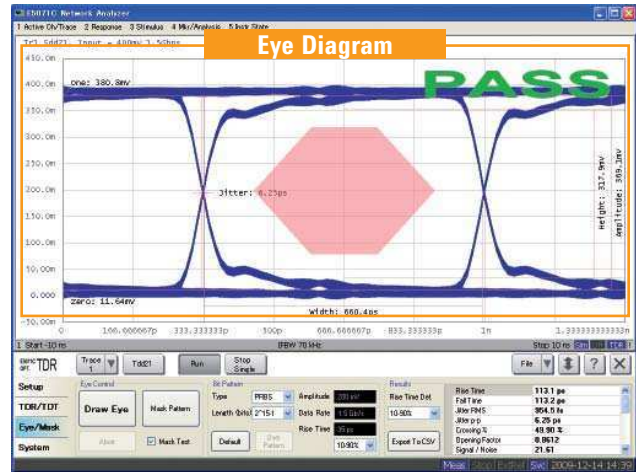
E5071C Network Analyzer
1 Active Ch/Trace 2 Response 3 Stimulus 4 Mkr/Analysis 5 Instr State
Tr1 Sdd21 Input = 400mV 2.5Gbps
Eye Diagram
450.0m
400.0m
one: 380.8mV
PASS
350.0m
300.0m
250.0m
200.0m
Jitter: 6.25ps
Height: 317.9mV
Amplitude: 369.1mV
150.0m
100.0m
50.00m
0.000
zero: 11.64mV
Width: 660.4ps
-50.00m
0
166.666667p
333.333333p
500p
666.666667p
833.333333p
1n
1.33333333333n
1 Start -10 ns
IFBW 70 kHz
Stop 10 ns
ENHANCED OPT TDR
Trace 1
Tdd21
Run
Stop Single
File
?
Setup
TDR/TDT
Eye/Mask
System
Eye Control
Draw Eye
Mask Pattern
Abort
Mask Test
Bit Pattern
Type
PRBS
Length (bits)
2^15-1
Default
Amplitude
200 mV
Data Rate
1.5 Gb/s
Rise Time
35 ps
10-90%
Results
Rise Time Def.
10-90%
Export To CSV
Rise Time
113.1 ps
Fall Time
113.2 ps
Jitter RMS
954.5 fs
Jitter p-p
6.25 ps
Crossing %
49.90 %
Opening Factor
0.8612
Signal / Noise
21.61
Meas
Svc
2009-12-14 14:39